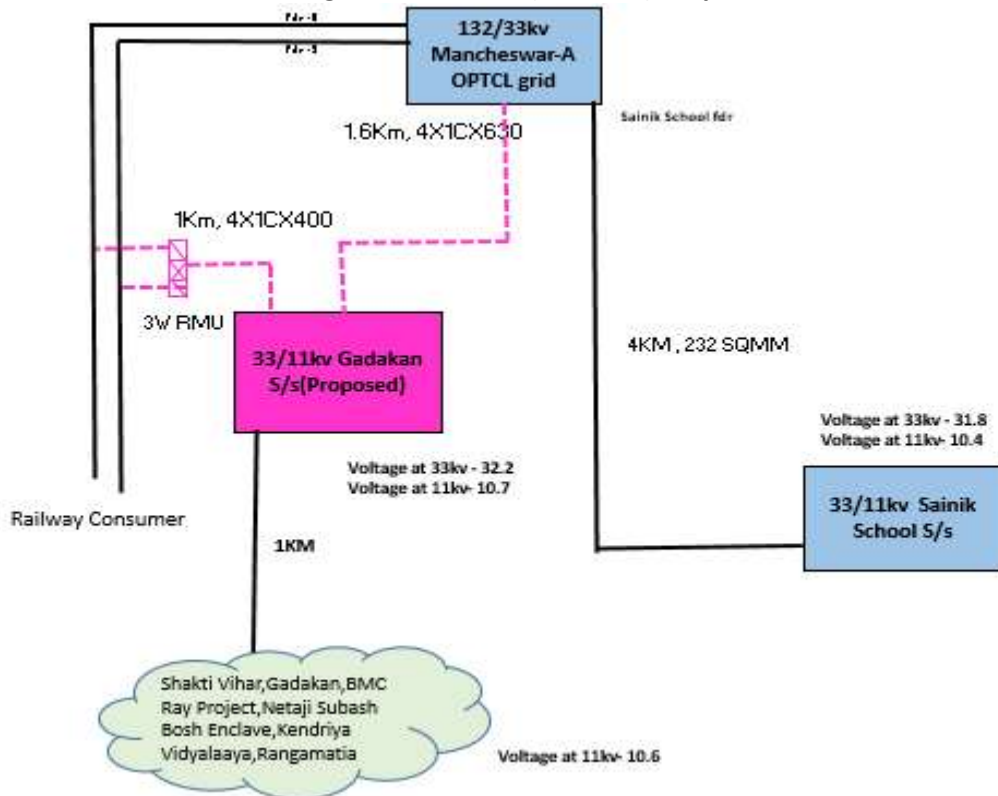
Nr-I

Nr-II

132/33kv Mancheswar-A OPTCL grid

Sainik School fdr

1.6Km, 4X1CX630

1Km, 4X1CX400

3W RMU

33/11kv Gadakan S/s(Proposed)

4KM , 232 SQMM

Voltage at 33kv - 31.8
Voltage at 11kv- 10.4

Voltage at 33kv - 32.2
Voltage at 11kv- 10.7

Railway Consumer

1KM

33/11kv Sainik School S/s

Shakti Vihar,Gadakan,BMC Ray Project,Netaji Subash Bosh Enclave,Kendriya Vidyalaaya,Rangamatia

Voltage at 11kv- 10.6